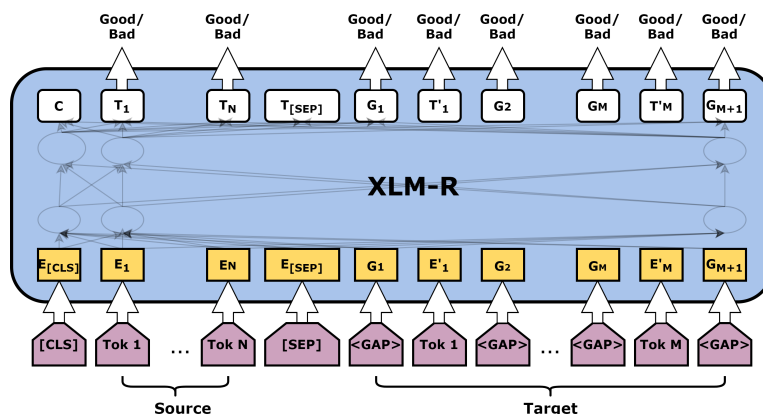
Good/
Bad

Good/
Bad

Good/
Bad

Good/
Bad

Good/
Bad

Good/
Bad

Good/
Bad

Good/
Bad

C $T_1$ $T_N$ $T_{[SEP]}$ $G_1$ $T'_1$ G2 GM $T'_M$ $G_{M+1}$

XLM-R

$E_{[CLS]}$ $E_1$ EN $E_{[SEP]}$ G1 $E'_1$ G2 GM $E'_M$ $G_{M+1}$

[CLS] Tok 1 ... Tok N [SEP] <GAP> Tok 1 <GAP> ... <GAP> Tok M <GAP>

Source

Target